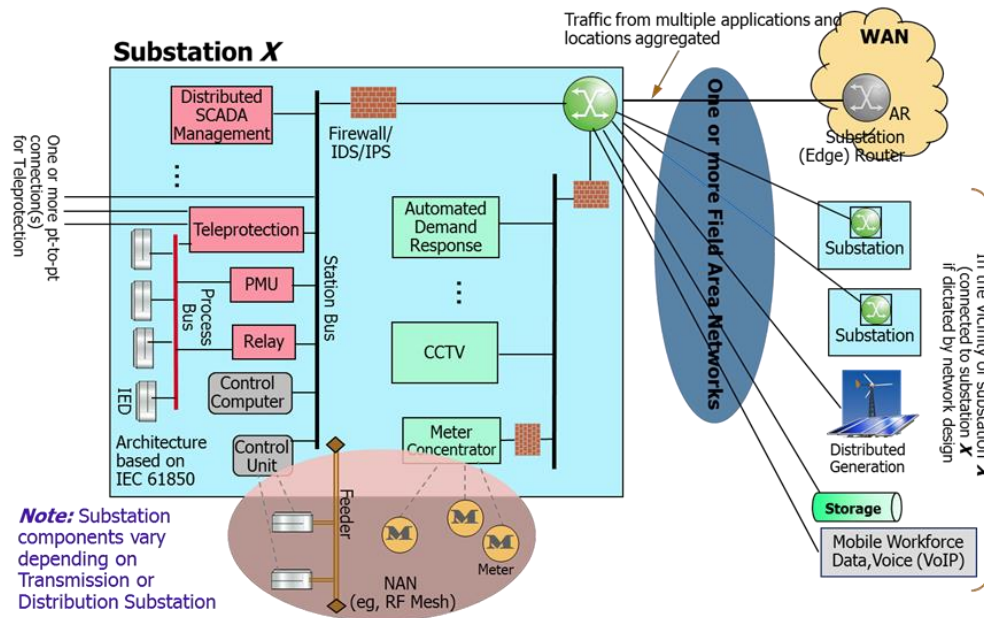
Substation X

Traffic from multiple applications and locations aggregated

WAN

AR

Substation (Edge) Router

One or more pt-to-pt connection(s) for Teleprotection

Distributed SCADA Management

Firewall/ IDS/IPS

⋮

Teleprotection

Process Bus

PMU

Relay

IED

Control Computer

Control Unit

Architecture based on IEC 61850

Station Bus

Automated Demand Response

⋮

CCTV

Meter Concentrator

One or more Field Area Networks

Substation

Substation

In the vicinity of substation (connected to substation X if dictated by network design

Distributed Generation

Storage

Mobile Workforce Data,Voice (VoIP)

Feeder

M

M

M

Meter

NAN (eg, RF Mesh)

Note: Substation components vary depending on Transmission or Distribution Substation